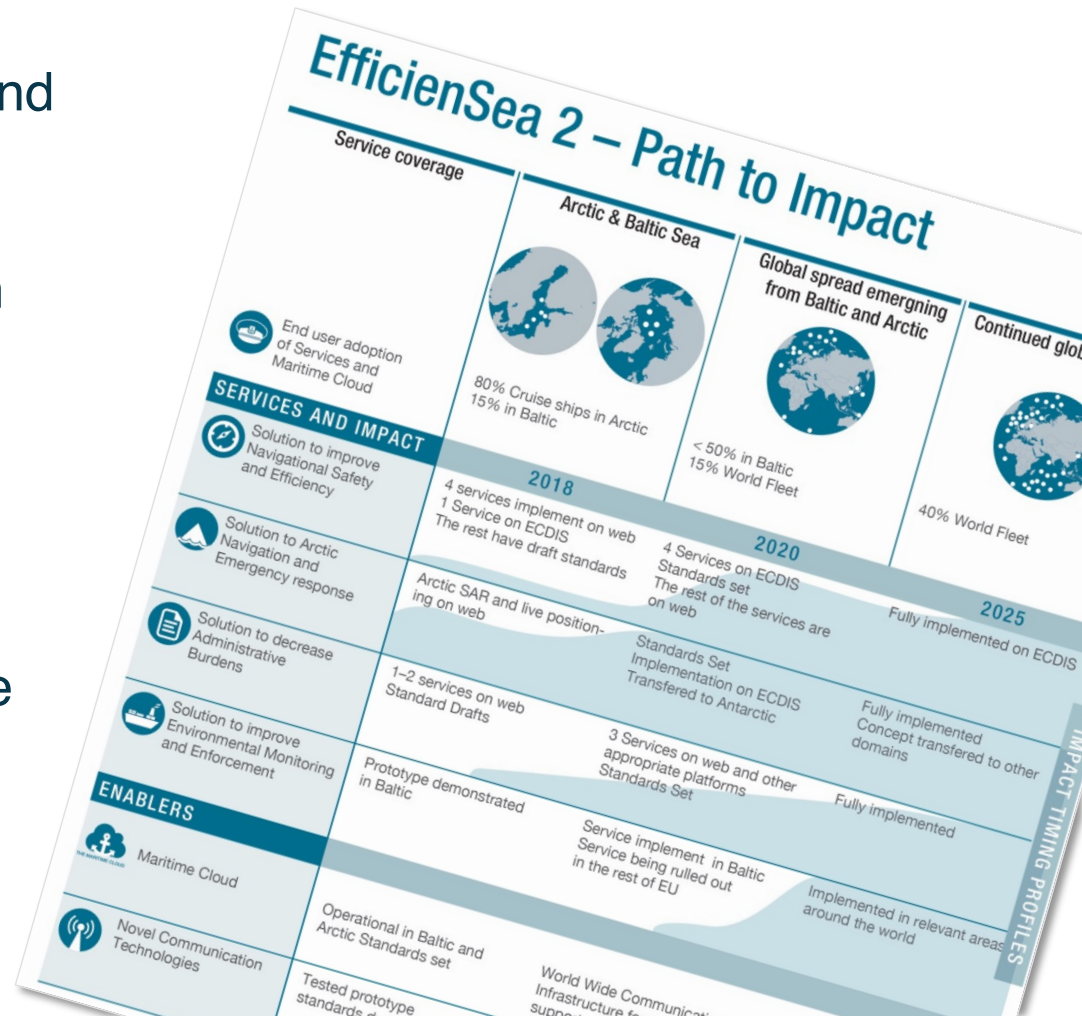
nd

n

e

EfficienSea 2 – Path to Impact

Service coverage

Arctic & Baltic Sea

Global spread emergning from Baltic and Arctic

Continued glob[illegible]

End user adoption of Services and Maritime Cloud

80% Cruise ships in Arctic 15% in Baltic

< 50% in Baltic 15% World Fleet

40% World Fleet

SERVICES AND IMPACT

2018

2020

2025

Solution to improve Navigational Safety and Efficiency

4 services implement on web 1 Service on ECDIS The rest have draft standards

4 Services on ECDIS Standards set The rest of the services are on web

Fully implemented on ECDIS

Solution to Arctic Navigation and Emergency response

Arctic SAR and live positioning on web

Standards Set Implementation on ECDIS Transfered to Antarctic

Fully implemented Concept transfered to other domains

Solution to decrease Administrative Burdens

1–2 services on web Standard Drafts

3 Services on web and other appropriate platforms Standards Set

Fully implemented

Solution to improve Environmental Monitoring and Enforcement

Prototype demonstrated in Baltic

Service implement in Baltic Service being ruled out in the rest of EU

Implemented in relevant areas around the world

ENABLERS

THE MARITIME CLOUD

Maritime Cloud

Operational in Baltic and Arctic Standards set

Novel Communication Technologies

Tested prototype standards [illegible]

World Wide Communicati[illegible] Infrastructure f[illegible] supp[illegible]

IMPACT TIMING PROFILES